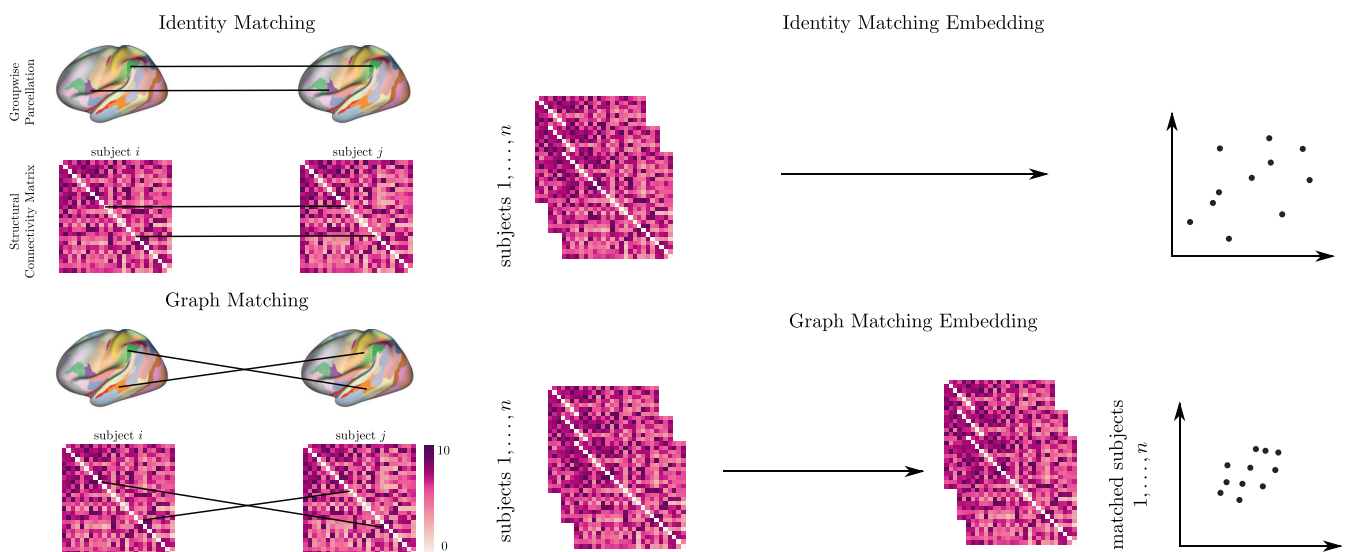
Identity Matching

Groupwise Parcellation

subject $i$

subject $j$

Structural Connectivity Matrix

Graph Matching

subject $i$

subject $j$

10

0

Identity Matching Embedding

subjects $1, \ldots, n$

Graph Matching Embedding

subjects $1, \ldots, n$

matched subjects $1, \ldots, n$